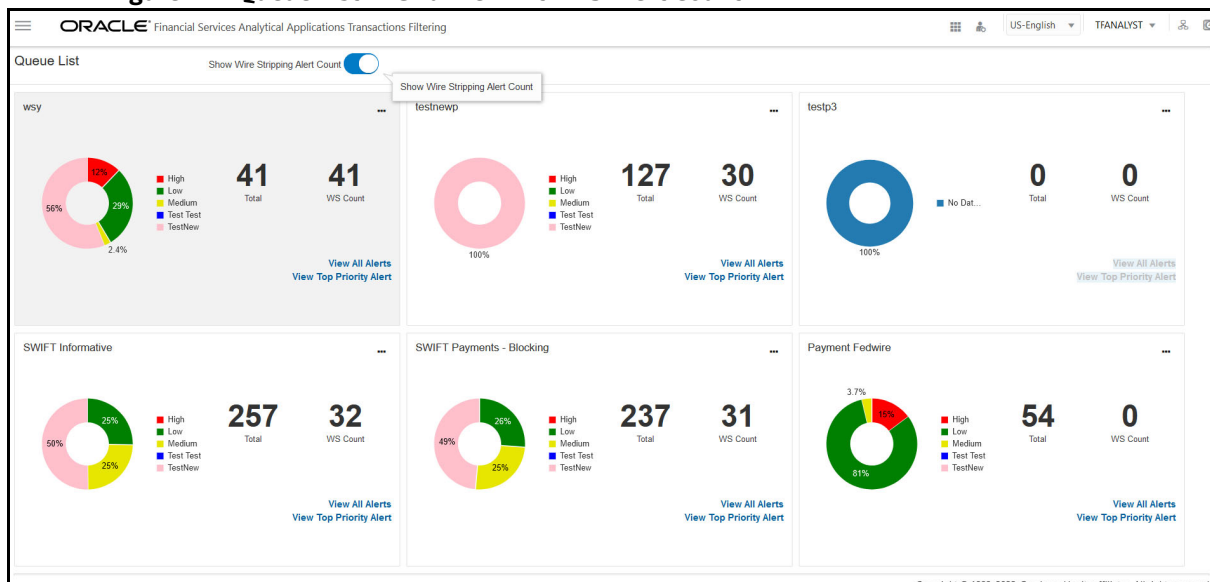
ORACLE Financial Services Analytical Applications Transactions Filtering

US-English TFANALYST

Queue List

Show Wire Stripping Alert Count

Show Wire Stripping Alert Count

wsy

12% 29% 56% 2.4%

High
Low
Medium
Test Test
TestNew

41
Total

41
WS Count

View All Alerts
View Top Priority Alert

testnewp

100%

High
Low
Medium
Test Test
TestNew

127
Total

30
WS Count

View All Alerts
View Top Priority Alert

testp3

100%

No Dat...

0
Total

0
WS Count

View All Alerts
View Top Priority Alert

SWIFT Informative

25% 25% 50%

High
Low
Medium
Test Test
TestNew

257
Total

32
WS Count

View All Alerts
View Top Priority Alert

SWIFT Payments - Blocking

26% 25% 49%

High
Low
Medium
Test Test
TestNew

237
Total

31
WS Count

View All Alerts
View Top Priority Alert

Payment Fedwire

3.7% 15% 81%

High
Low
Medium
Test Test
TestNew

54
Total

0
WS Count

View All Alerts
View Top Priority Alert